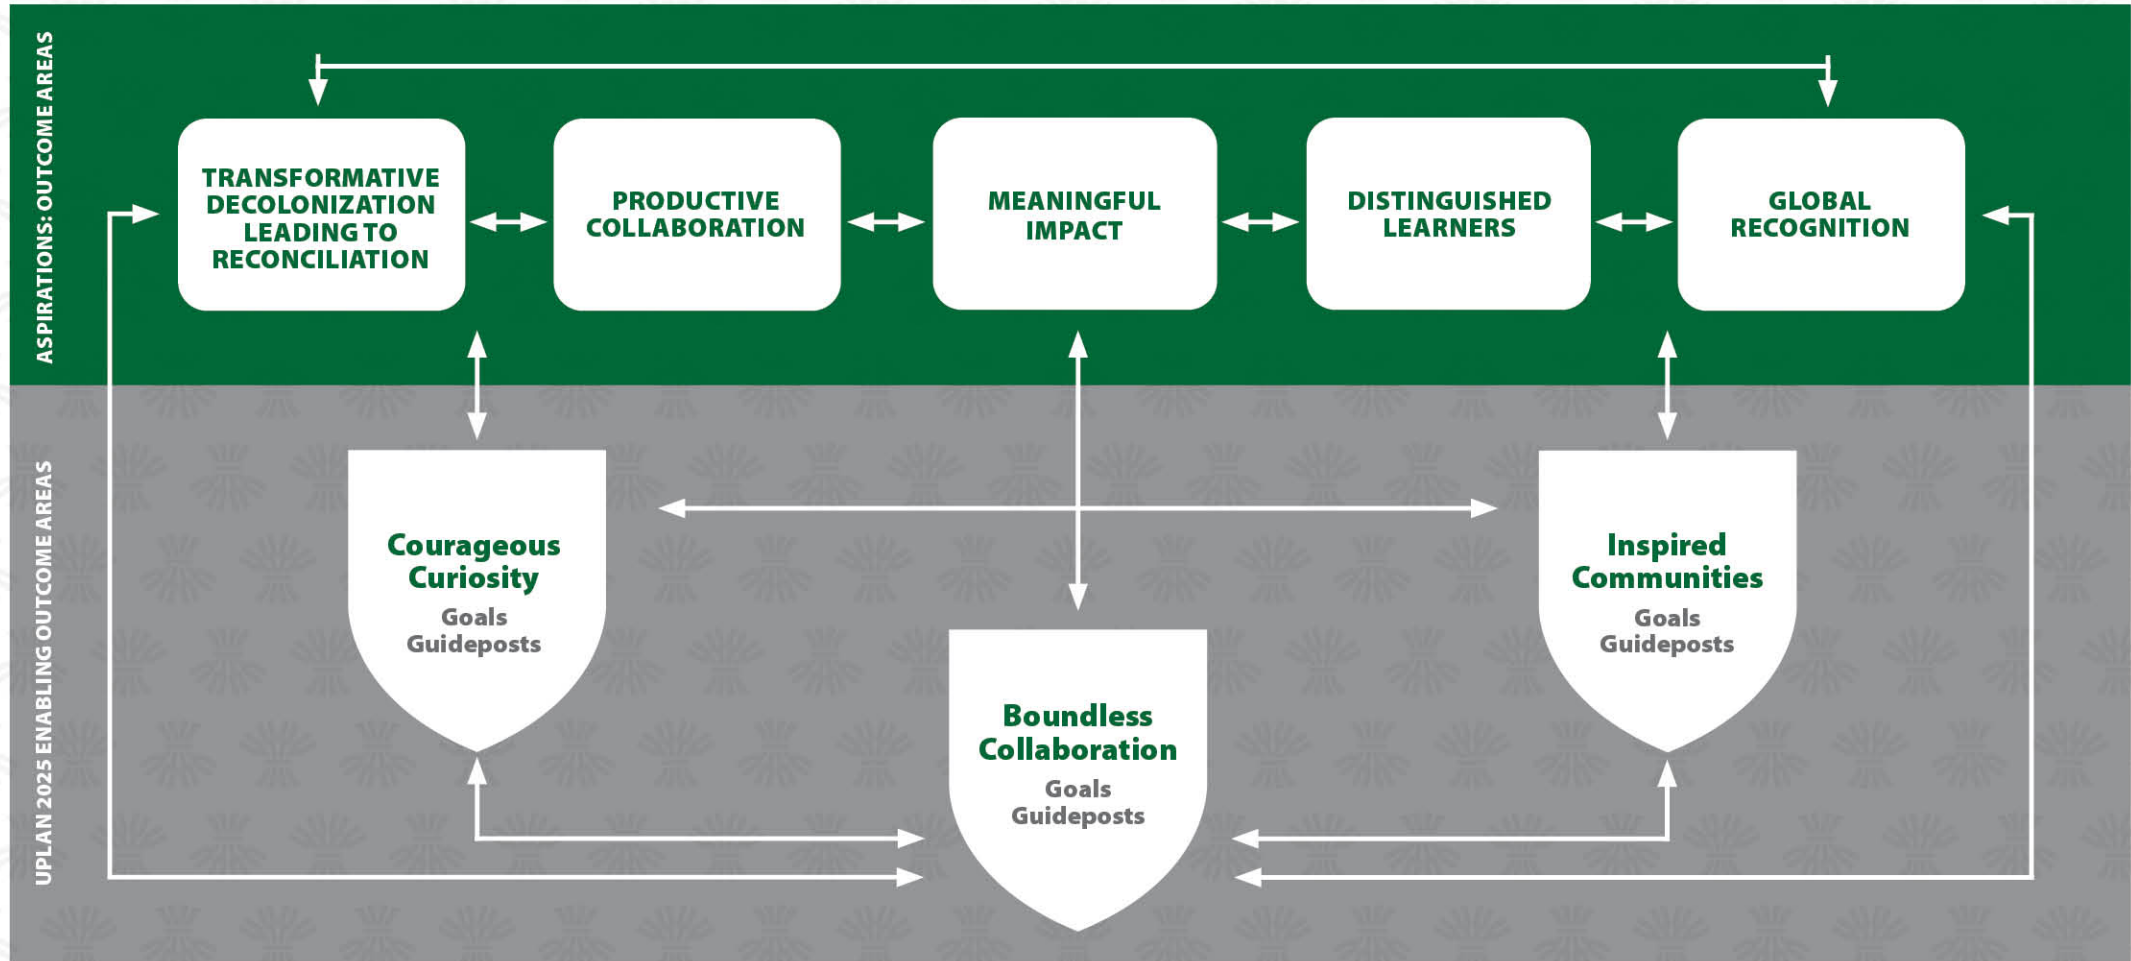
ASPIRATIONS: OUTCOME AREAS

TRANSFORMATIVE DECOLONIZATION LEADING TO RECONCILIATION

PRODUCTIVE COLLABORATION

MEANINGFUL IMPACT

DISTINGUISHED LEARNERS

GLOBAL RECOGNITION

UPLAN 2025 ENABLING OUTCOME AREAS

Courageous Curiosity
Goals
Guideposts

Inspired Communities
Goals
Guideposts

Boundless Collaboration
Goals
Guideposts